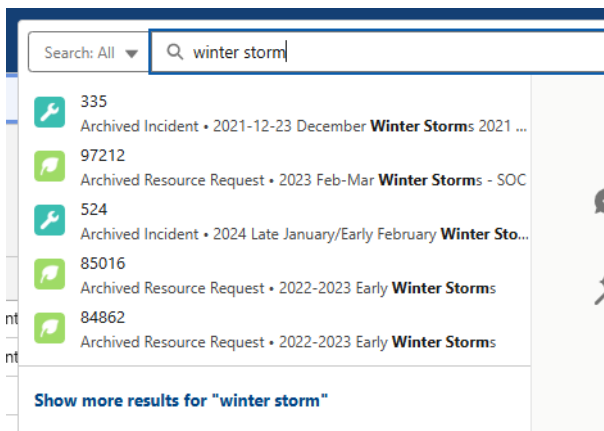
Search: All

winter storm

335
Archived Incident • 2021-12-23 December Winter Storms 2021 ...

97212
Archived Resource Request • 2023 Feb-Mar Winter Storms - SOC

524
Archived Incident • 2024 Late January/Early February Winter Sto...

85016
Archived Resource Request • 2022-2023 Early Winter Storms

84862
Archived Resource Request • 2022-2023 Early Winter Storms

Show more results for "winter storm"